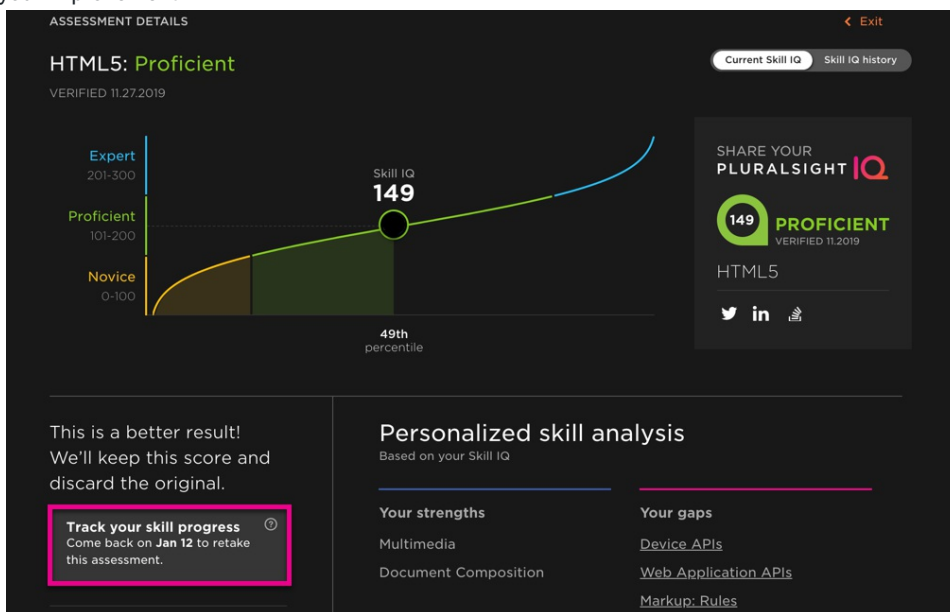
ASSESSMENT DETAILS

< Exit

HTML5: Proficient

VERIFIED 11.27.2019

Current Skill IQ Skill IQ history

Expert
201-300

Proficient
101-200

Novice
0-100

Skill IQ
149

49th
percentile

SHARE YOUR
PLURALSIGHT IQ

149 PROFICIENT
VERIFIED 11.2019

HTML5

This is a better result! We'll keep this score and discard the original.

Track your skill progress
Come back on Jan 12 to retake this assessment.

Personalized skill analysis
Based on your Skill IQ

Your strengths

Multimedia

Document Composition

Your gaps

Device APIs

Web Application APIs

Markup: Rules